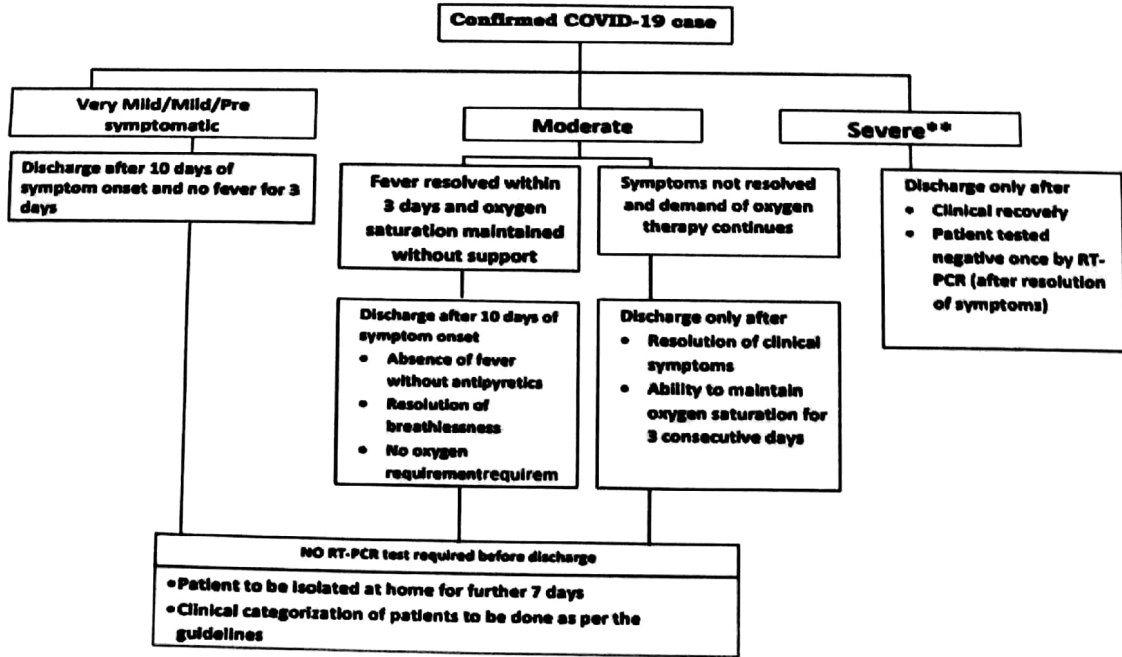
Confirmed COVID-19 case

Very Mild/Mild/Pre symptomatic

Discharge after 10 days of symptom onset and no fever for 3 days

Moderate

Fever resolved within 3 days and oxygen saturation maintained without support

Discharge after 10 days of symptom onset
- Absence of fever without antipyretics
- Resolution of breathlessness
- No oxygen requirementrequirem

Symptoms not resolved and demand of oxygen therapy continues

Discharge only after
- Resolution of clinical symptoms
- Ability to maintain oxygen saturation for 3 consecutive days

Severe**

Discharge only after
- Clinical recovery
- Patient tested negative once by RT-PCR (after resolution of symptoms)

NO RT-PCR test required before discharge

• Patient to be isolated at home for further 7 days
• Clinical categorization of patients to be done as per the guidelines